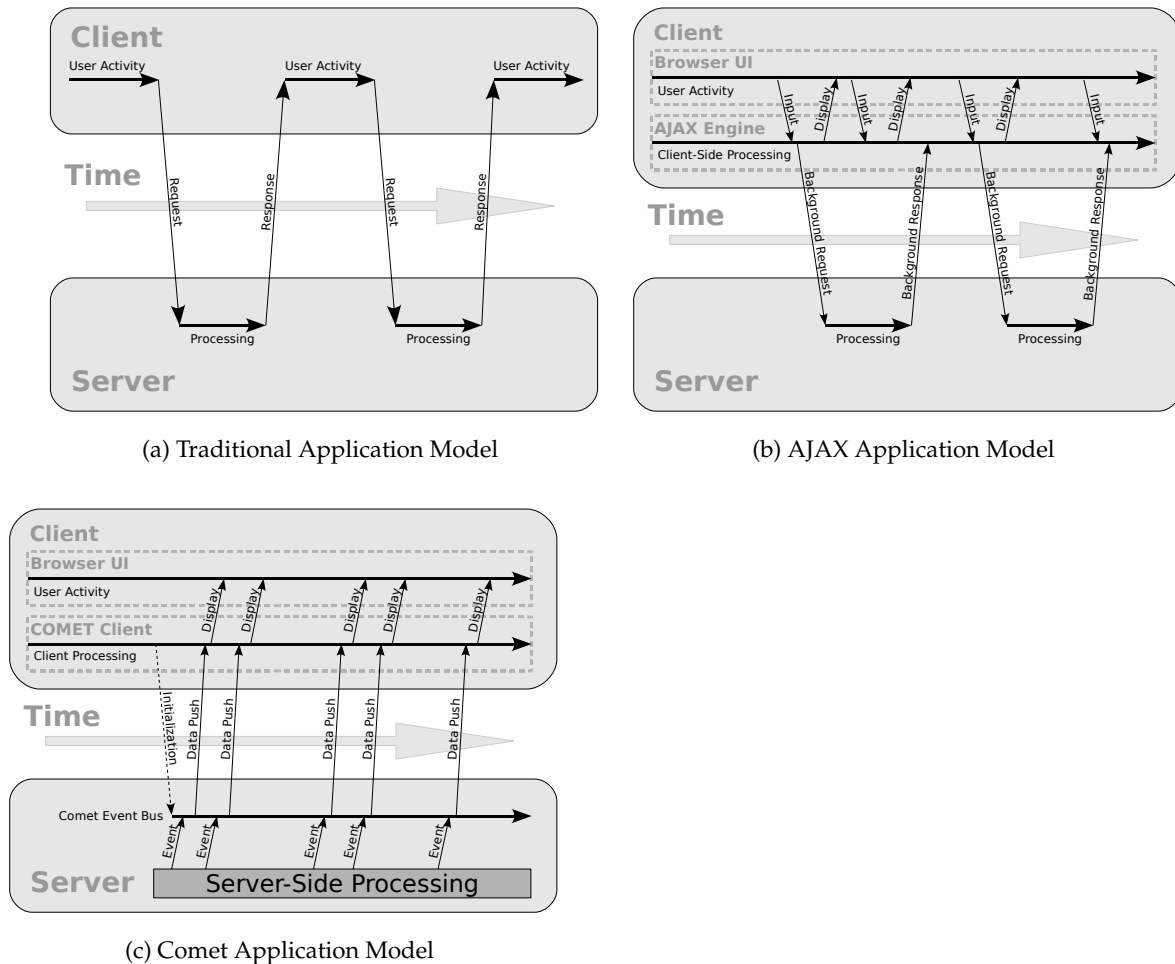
Client

User Activity

User Activity

User Activity

Time

Request

Response

Request

Response

Processing

Processing

Server

(a) Traditional Application Model

Client

Browser UI

User Activity

Input

Display

Input

Display

Input

Display

Input

AJAX Engine

Client-Side Processing

Time

Background Request

Background Response

Background Request

Background Response

Processing

Processing

Server

(b) AJAX Application Model

Client

Browser UI

User Activity

Display

Display

Display

Display

Display

COMET Client

Client Processing

Time

Initialization

Data Push

Data Push

Data Push

Data Push

Data Push

Comet Event Bus

Event

Event

Event

Event

Event

Server

Server-Side Processing

(c) Comet Application Model